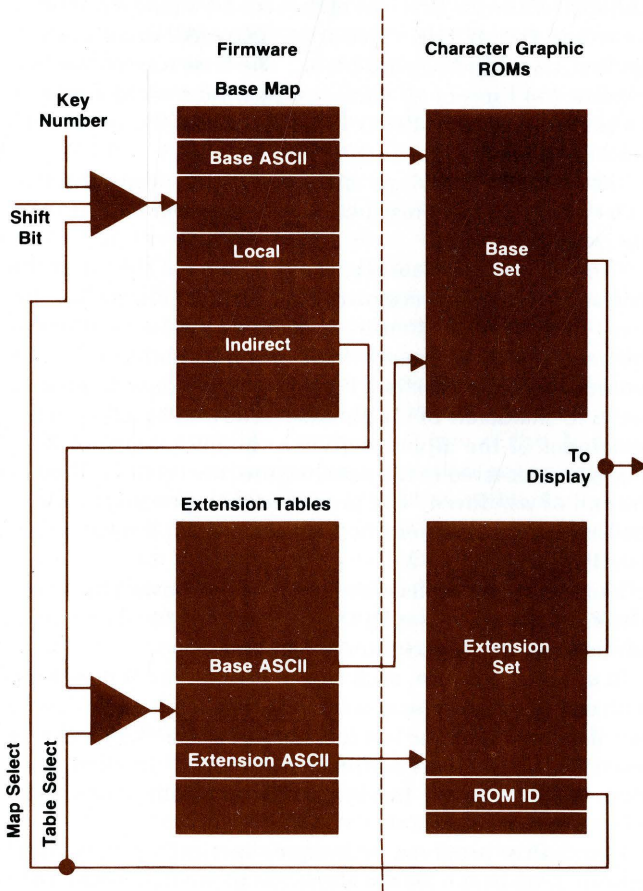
Firmware

Character Graphic ROMs

Base Map

Key Number

Shift Bit

Base ASCII

Local

Indirect

Base Set

To Display

Extension Tables

Base ASCII

Extension ASCII

Extension Set

ROM ID

Map Select

Table Select